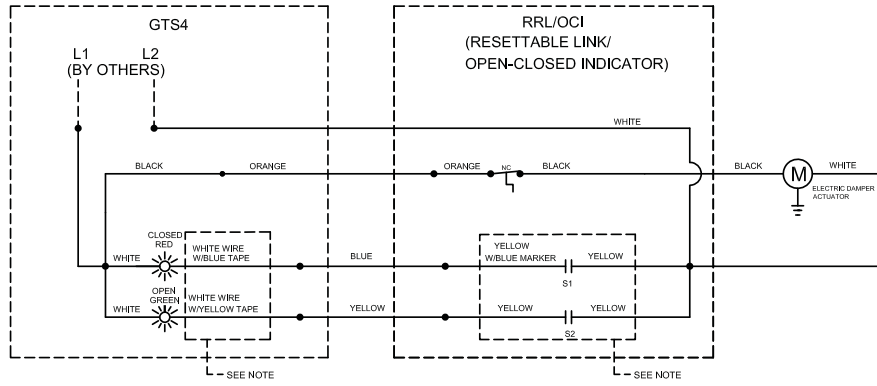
GTS4

L1 L2
(BY OTHERS)

RRL/OCI
(RESETTABLE LINK/
OPEN-CLOSED INDICATOR)

WHITE

BLACK

ORANGE

ORANGE

NC

BLACK

BLACK

M

WHITE

ELECTRIC DAMPER ACTUATOR

CLOSED RED

WHITE

WHITE WIRE W/BLUE TAPE

BLUE

YELLOW W/BLUE MARKER

YELLOW

S1

OPEN GREEN

WHITE

WHITE WIRE W/YELLOW TAPE

YELLOW

YELLOW

YELLOW

S2

SEE NOTE

SEE NOTE